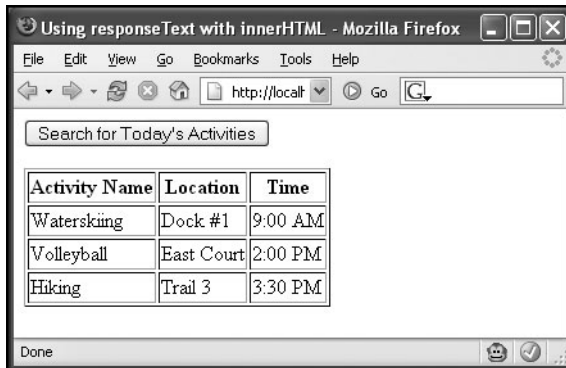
Using responseText with innerHTML - Mozilla Firefox

File Edit View Go Bookmarks Tools Help

http://localh Go G

Search for Today's Activities

| Activity Name | Location | Time |
|---|---|---|
| Waterskiing | Dock #1 | 9:00 AM |
| Volleyball | East Court | 2:00 PM |
| Hiking | Trail 3 | 3:30 PM |

Done